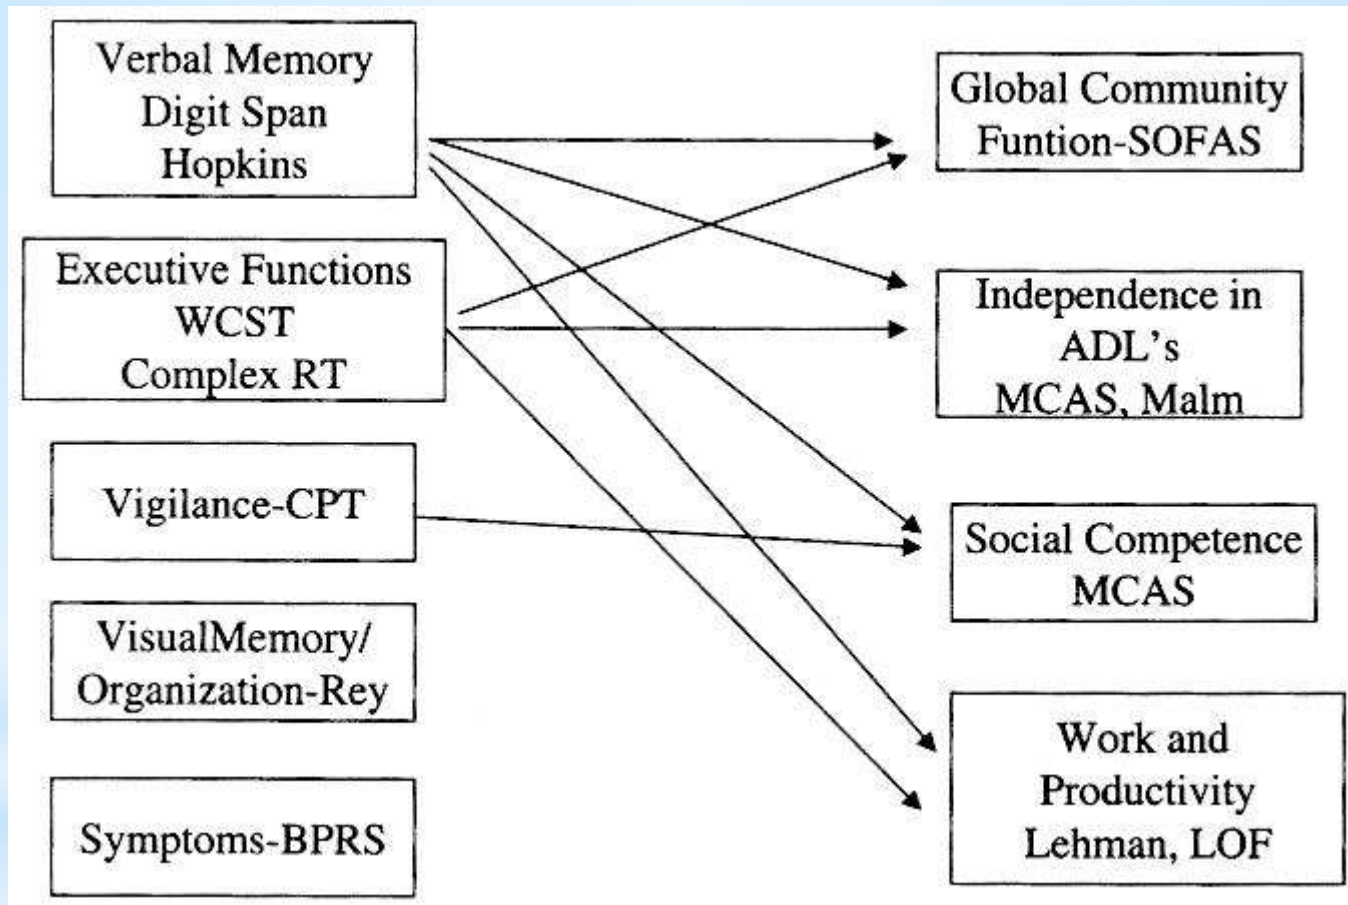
Verbal Memory
Digit Span
Hopkins

Executive Functions
WCST
Complex RT

Vigilance-CPT

VisualMemory/
Organization-Rey

Symptoms-BPRS

Global Community
Funtion-SOFAS

Independence in
ADL's
MCAS, Malm

Social Competence
MCAS

Work and
Productivity
Lehman, LOF